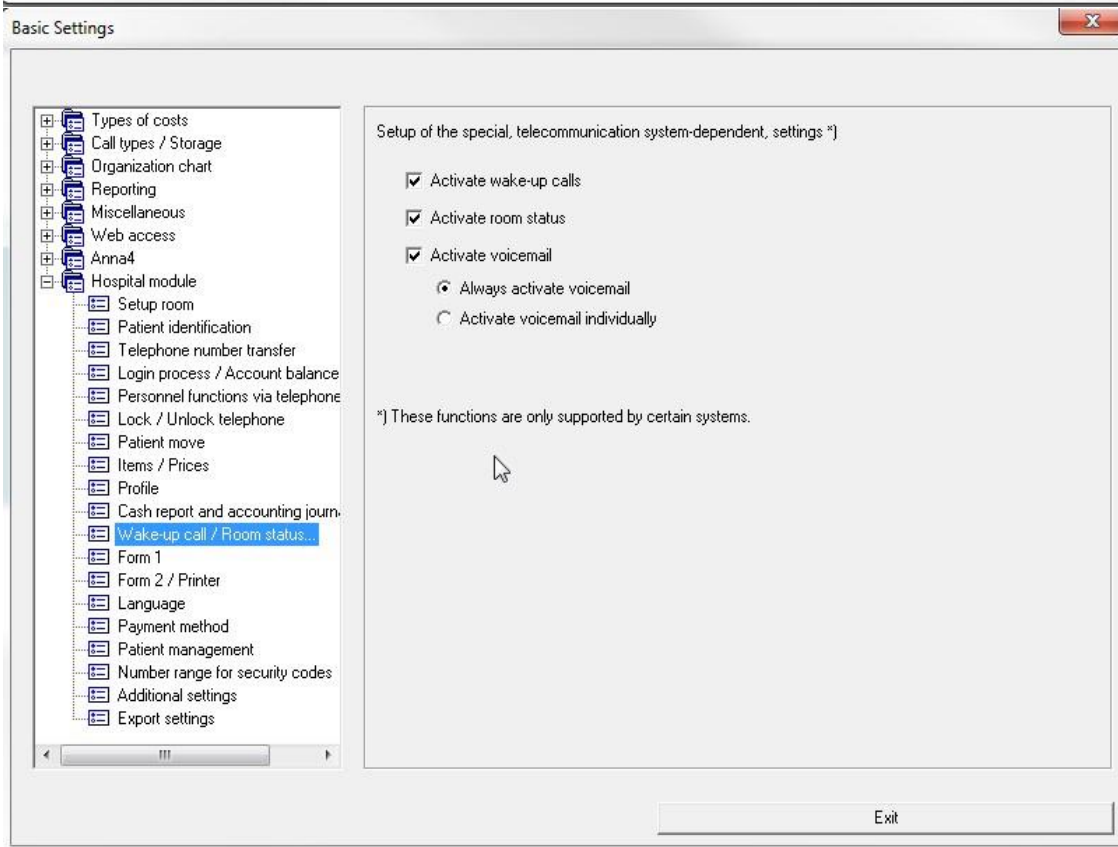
Basic Settings

Types of costs
Call types / Storage
Organization chart
Reporting
Miscellaneous
Web access
Anna4
Hospital module
Setup room
Patient identification
Telephone number transfer
Login process / Account balance
Personnel functions via telephone
Lock / Unlock telephone
Patient move
Items / Prices
Profile
Cash report and accounting journ
Wake-up call / Room status...
Form 1
Form 2 / Printer
Language
Payment method
Patient management
Number range for security codes
Additional settings
Export settings

Setup of the special, telecommunication system-dependent, settings *)

Activate wake-up calls

Activate room status

Activate voicemail

Always activate voicemail

Activate voicemail individually

*) These functions are only supported by certain systems.

Exit